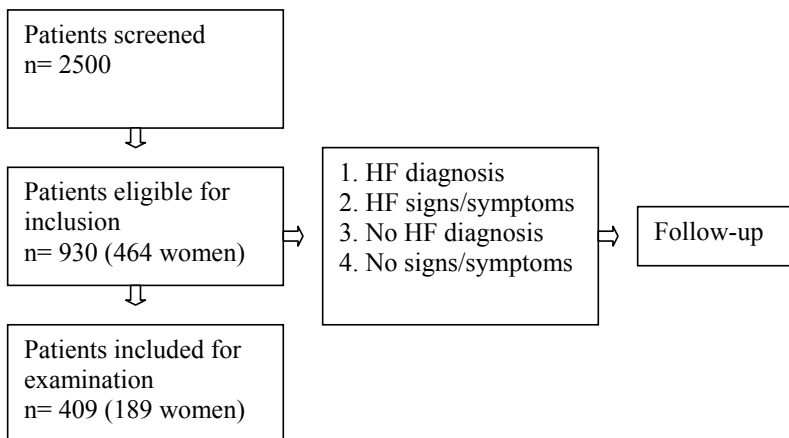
Patients screened
n= 2500

Patients eligible for inclusion
n= 930 (464 women)

Patients included for examination
n= 409 (189 women)

1. HF diagnosis
2. HF signs/symptoms
3. No HF diagnosis
4. No signs/symptoms

Follow-up